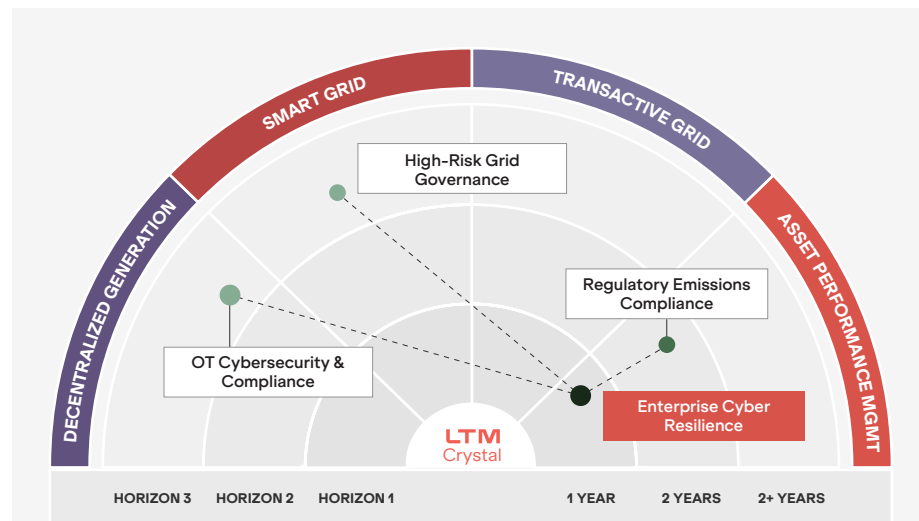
SMART GRID

TRANSACTIVE GRID

DECENTRALIZED GENERATION

ASSET PERFORMANCE MGMT

High-Risk Grid Governance

Regulatory Emissions Compliance

OT Cybersecurity & Compliance

Enterprise Cyber Resilience

LTM Crystal

HORIZON 3 HORIZON 2 HORIZON 1 1 YEAR 2 YEARS 2+ YEARS